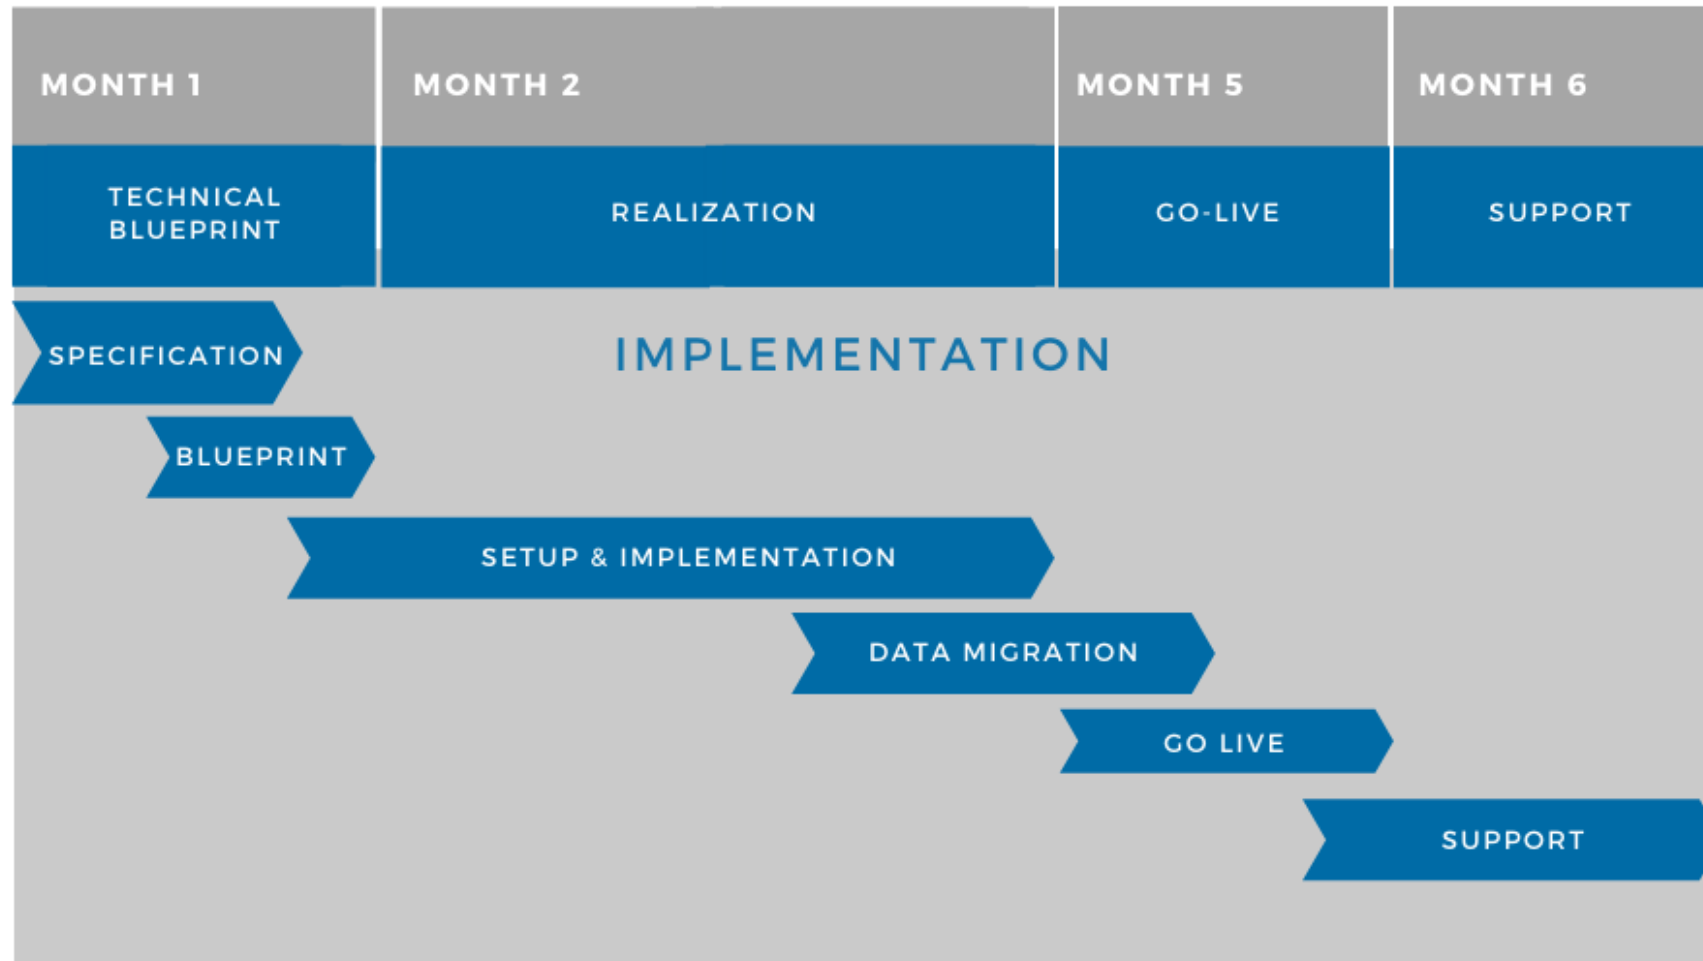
| MONTH 1 | MONTH 2 | MONTH 5 | MONTH 6 |
|---|---|---|---|
| TECHNICAL BLUEPRINT | REALIZATION | GO-LIVE | SUPPORT |

SPECIFICATION

IMPLEMENTATION

BLUEPRINT

SETUP & IMPLEMENTATION

DATA MIGRATION

GO LIVE

SUPPORT